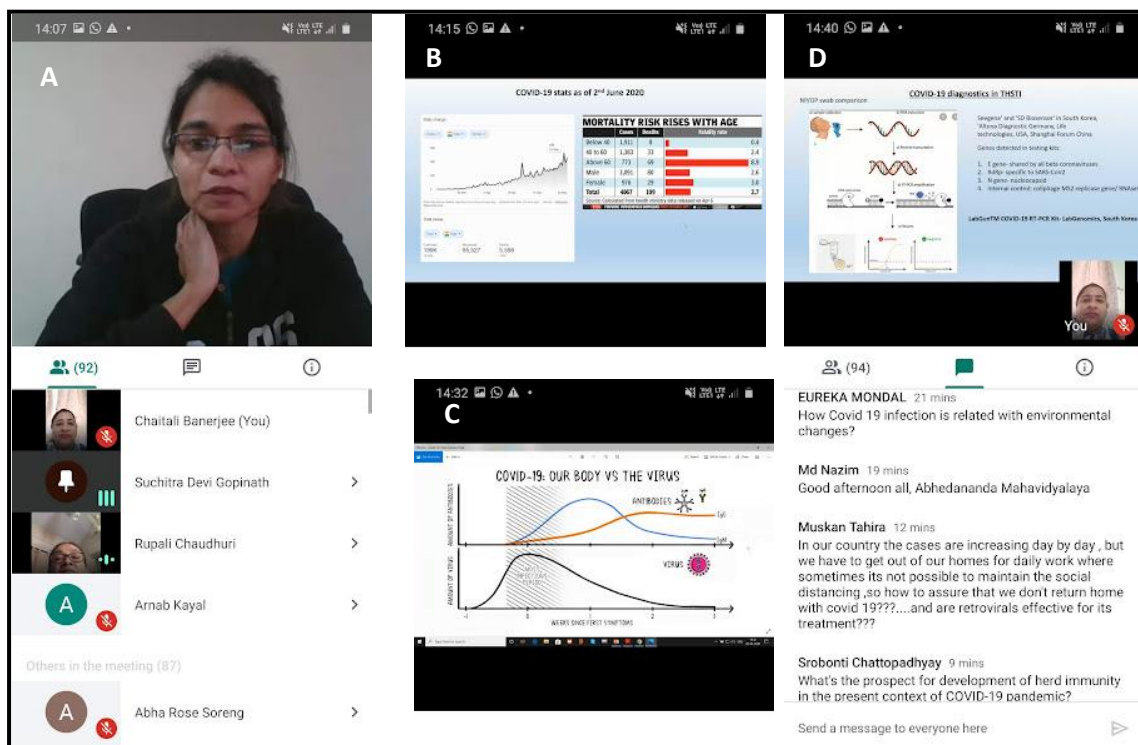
14:07

A

(92)

Chaitali Banerjee (You)

Suchitra Devi Gopinath

Rupali Chaudhuri

Arnab Kayal

Others in the meeting (87)

Abha Rose Soreng

14:15

B

COVID-19 stats as of 2nd June 2020

MORTALITY RISK RISES WITH AGE

| | Cases | Deaths | Fatality rate |
|---|---|---|---|
| Below 40 | 1,911 | 8 | 0.4 |
| 40 to 60 | 1,363 | 33 | 2.4 |
| Above 60 | 773 | 69 | 8.9 |
| Male | 3,091 | 80 | 2.6 |
| Female | 976 | 29 | 3.0 |
| Total | 4067 | 109 | 2.7 |

14:32

C

COVID-19: OUR BODY VS THE VIRUS

ANTIBODIES

IgG

IgM

AMOUNT OF ANTIBODIES

AMOUNT OF VIRUS

VIRUS

WEEKS SINCE FIRST SYMPTOMS

14:40

D

COVID-19 diagnostics in THSTI

NYDP swab comparison

LabGunTM COVID-19 RT-PCR Kit- LabGenomics, South Korea

You

(94)

EUREKA MONDAL 21 mins
How Covid 19 infection is related with environmental changes?

Md Nazim 19 mins
Good afternoon all, Abhedananda Mahavidyalaya

Muskan Tahira 12 mins
In our country the cases are increasing day by day , but we have to get out of our homes for daily work where sometimes its not possible to maintain the social distancing ,so how to assure that we don't return home with covid 19???....and are retrovirals effective for its treatment???

Srobonti Chattopadhyay 9 mins
What's the prospect for development of herd immunity in the present context of COVID-19 pandemic?

Send a message to everyone here